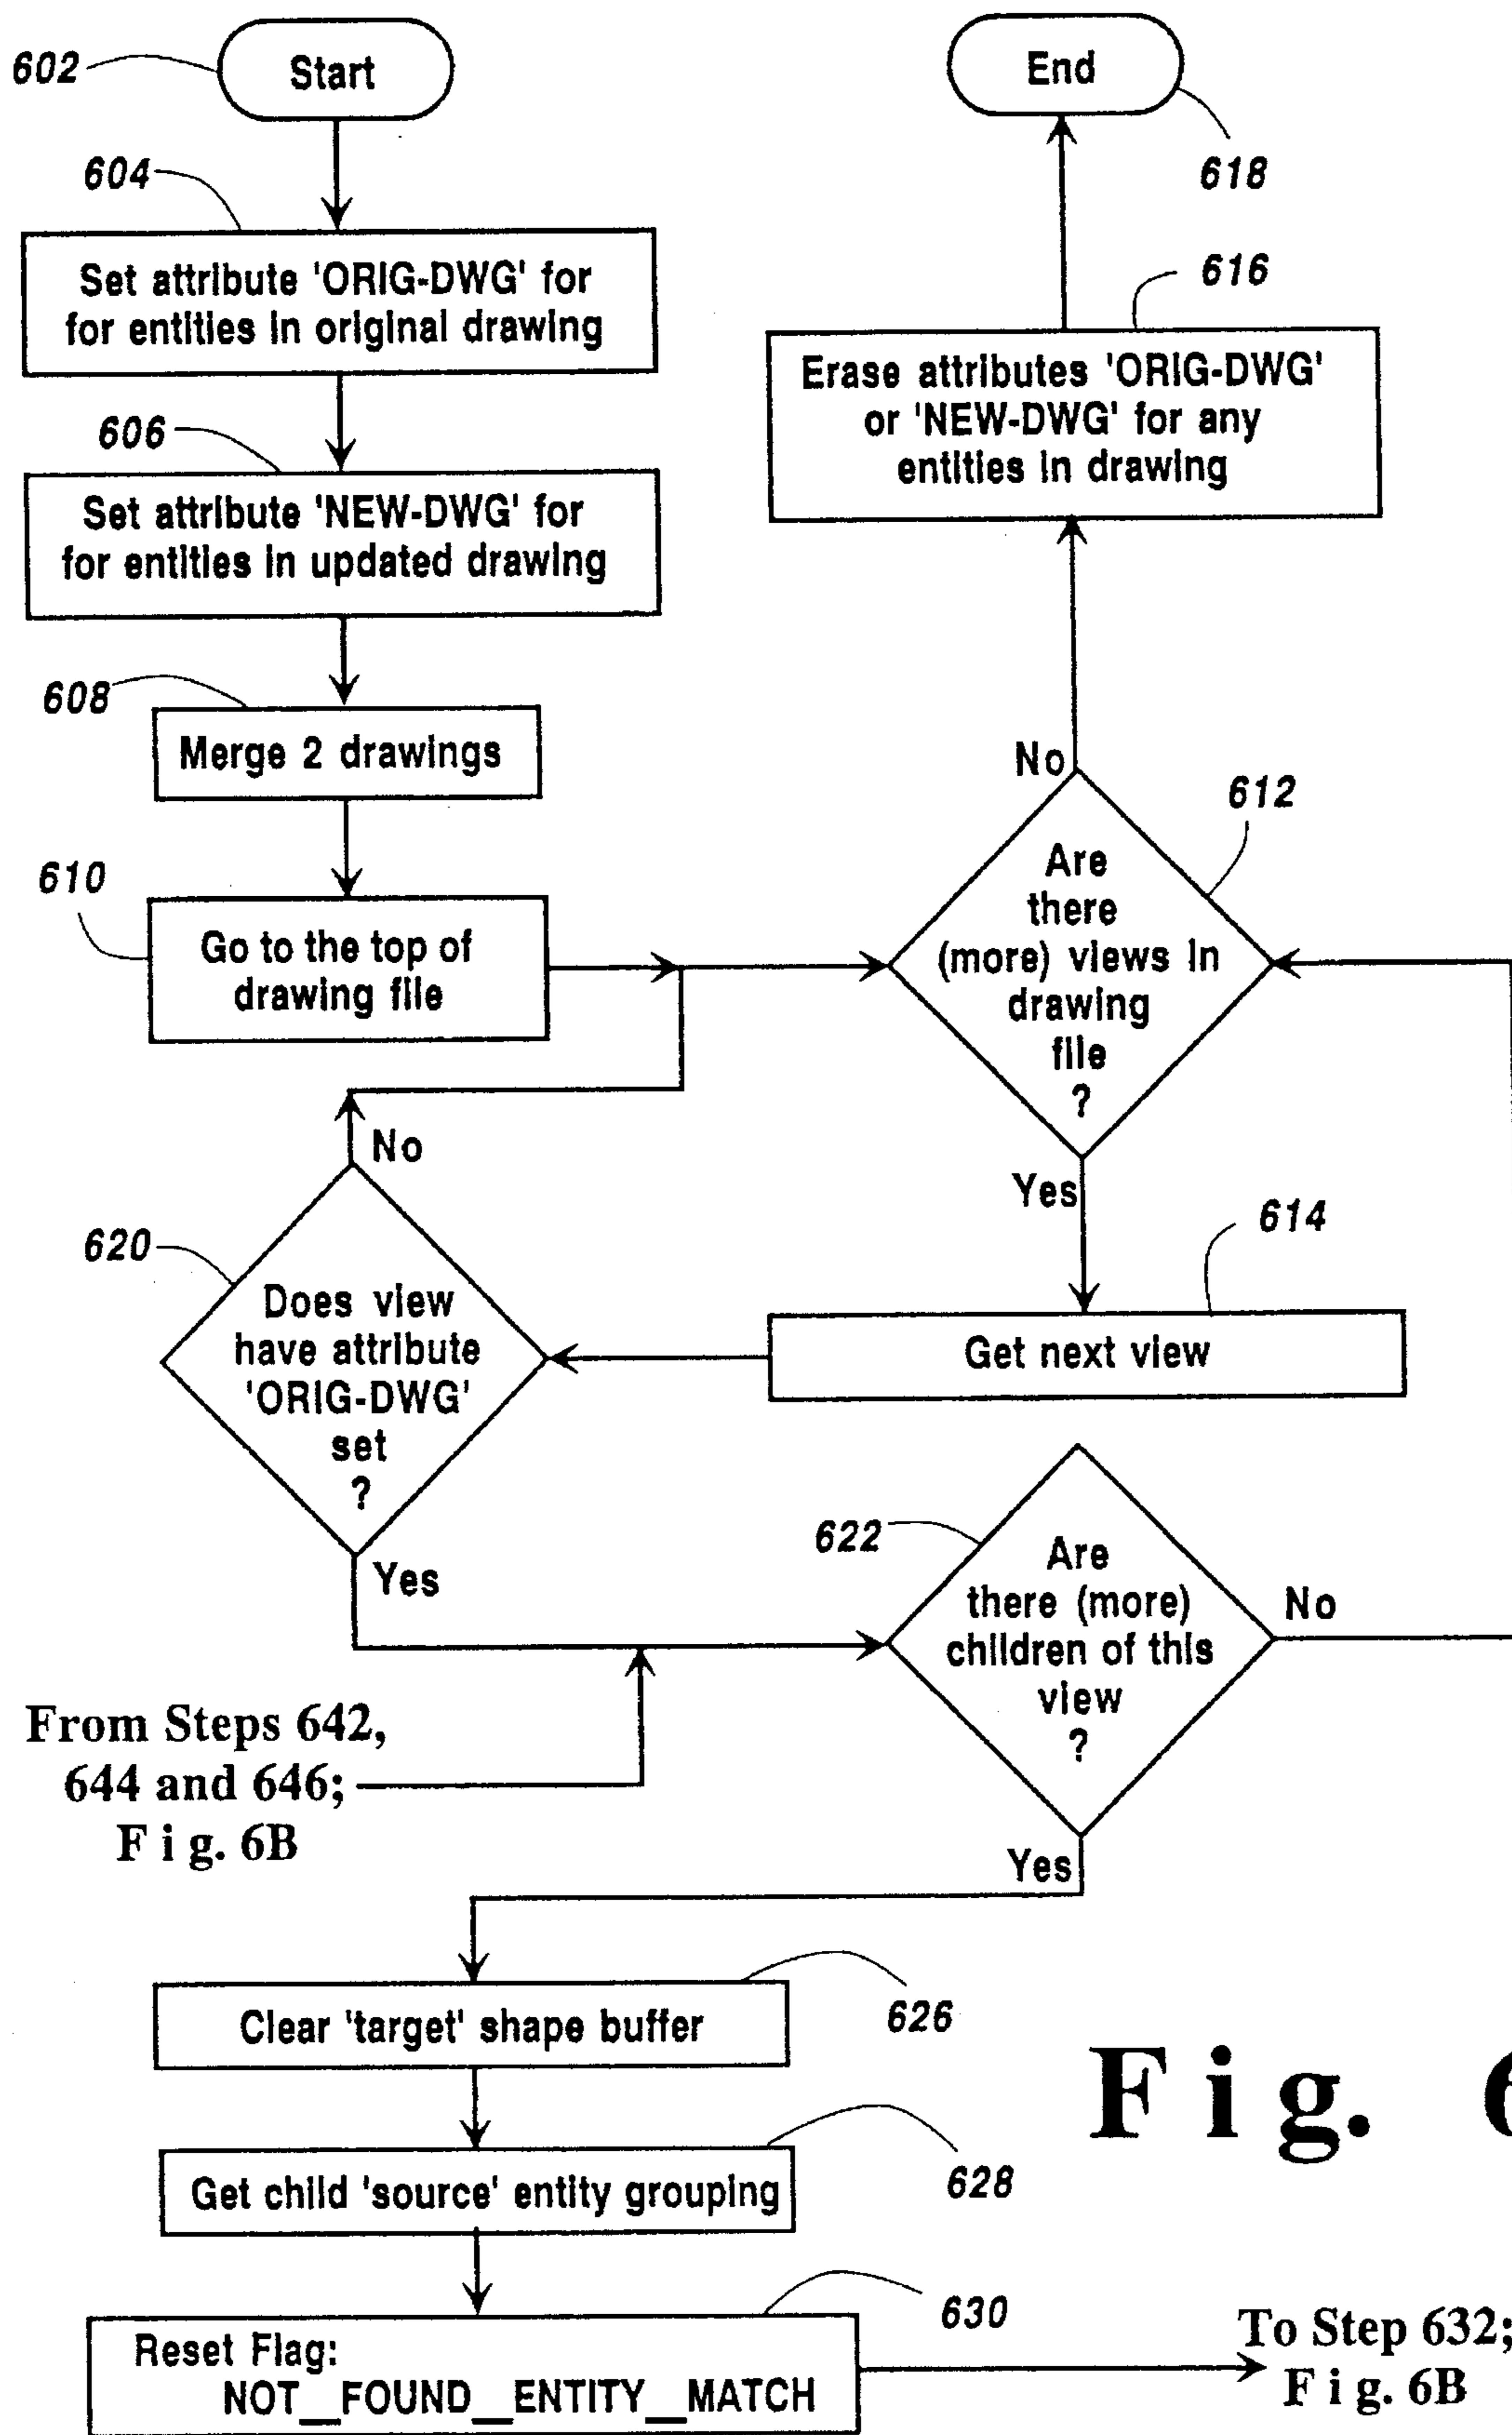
602 Start

604 Set attribute 'ORIG-DWG' for for entities in original drawing

606 Set attribute 'NEW-DWG' for for entities in updated drawing

608 Merge 2 drawings

610 Go to the top of drawing file

End 618

616 Erase attributes 'ORIG-DWG' or 'NEW-DWG' for any entities in drawing

No

612 Are there (more) views in drawing file ?

Yes

614 Get next view

No

620 Does view have attribute 'ORIG-DWG' set ?

Yes

622 Are there (more) children of this view ?

No

Yes

From Steps 642, 644 and 646; Fig. 6B

626 Clear 'target' shape buffer

628 Get child 'source' entity grouping

630 Reset Flag: NOT_FOUND_ENTITY_MATCH

Fig. 6

To Step 632; Fig. 6B